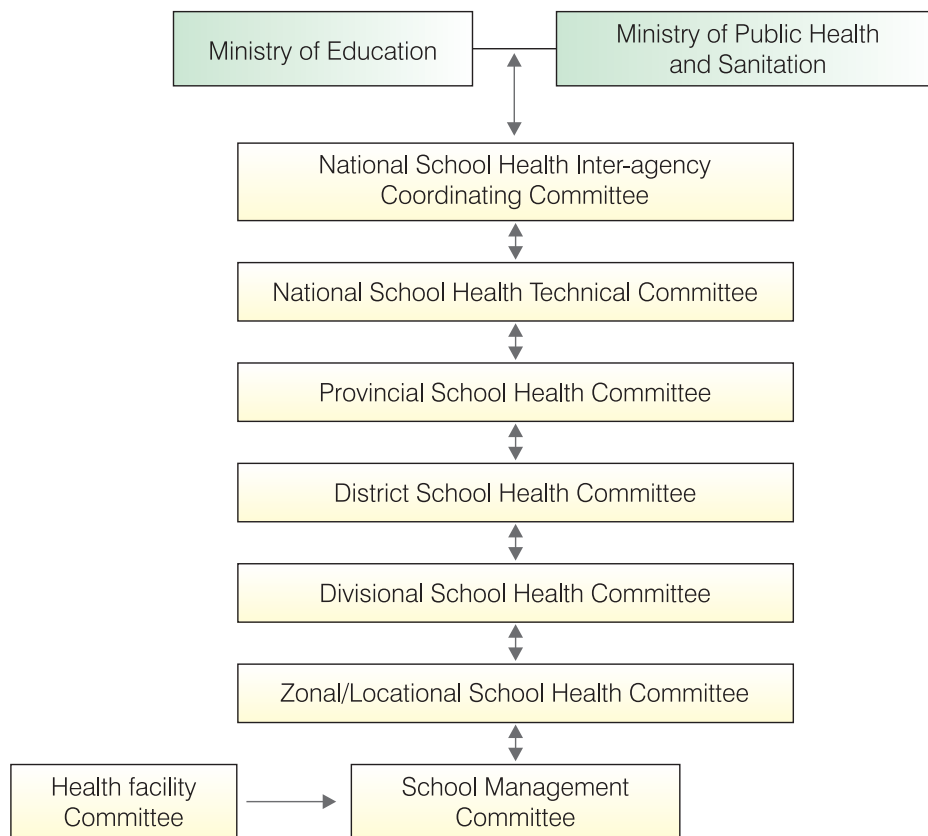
Ministry of Education

Ministry of Public Health and Sanitation

National School Health Inter-agency Coordinating Committee

National School Health Technical Committee

Provincial School Health Committee

District School Health Committee

Divisional School Health Committee

Zonal/Locational School Health Committee

Health facility Committee

School Management Committee